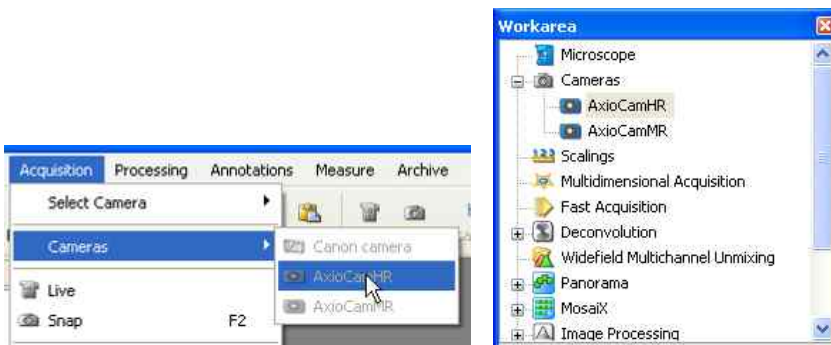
Acquisition Processing Annotations Measure Archive

Select Camera

Cameras

Live

Snap F2

Canon camera

AxioCamHR

AxioCamMR

Workarea

Microscope

Cameras

AxioCamHR

AxioCamMR

123 Scalings

Multidimensional Acquisition

Fast Acquisition

Deconvolution

Widefield Multichannel Unmixing

Panorama

MosaiX

Image Processing